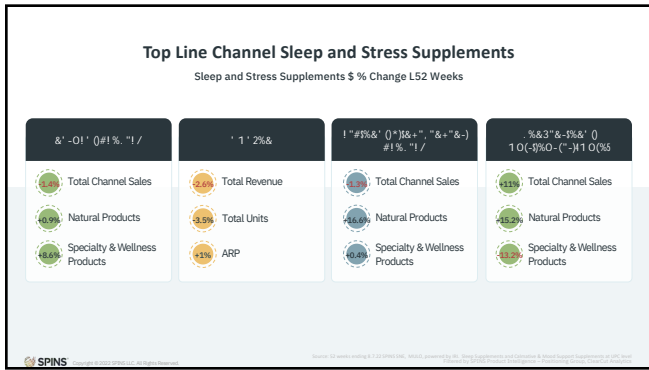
Top Line Channel Sleep and Stress Supplements

Sleep and Stress Supplements $ % Change L52 Weeks

&' -O! ' ()#! %. "! /

-1.4% Total Channel Sales

+0.9% Natural Products

+8.6% Specialty & Wellness Products

' 1 ' 2%&

-2.6% Total Revenue

-3.5% Total Units

+1% ARP

! "#$%&' ()*)$&+", "&+"&-) #! %. "! /

-1.3% Total Channel Sales

-16.6% Natural Products

+0.4% Specialty & Wellness Products

. %&3"&-$%&' () 1 O(-$)%O-("-)4 1 O(%5

+11% Total Channel Sales

-15.2% Natural Products

-13.2% Specialty & Wellness Products

SPINS Copyright © 2023 SPINS LLC. All Rights Reserved.

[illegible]